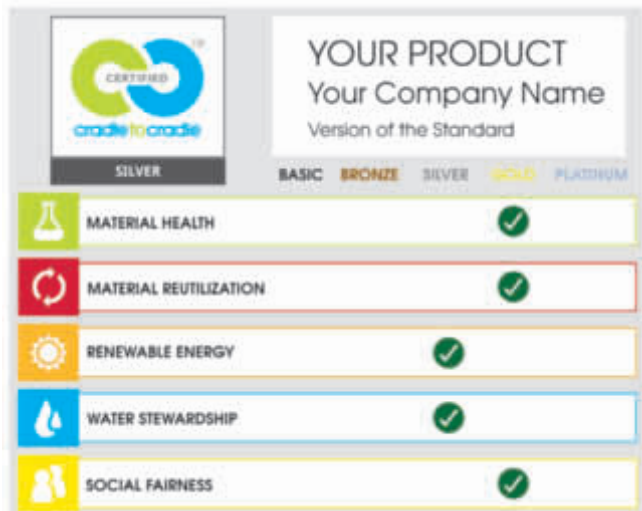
CERTIFIED
cradletocradle
TM
SILVER

YOUR PRODUCT
Your Company Name
Version of the Standard

BASIC BRONZE SILVER GOLD PLATINUM

MATERIAL HEALTH
MATERIAL REUTILIZATION
RENEWABLE ENERGY
WATER STEWARDSHIP
SOCIAL FAIRNESS